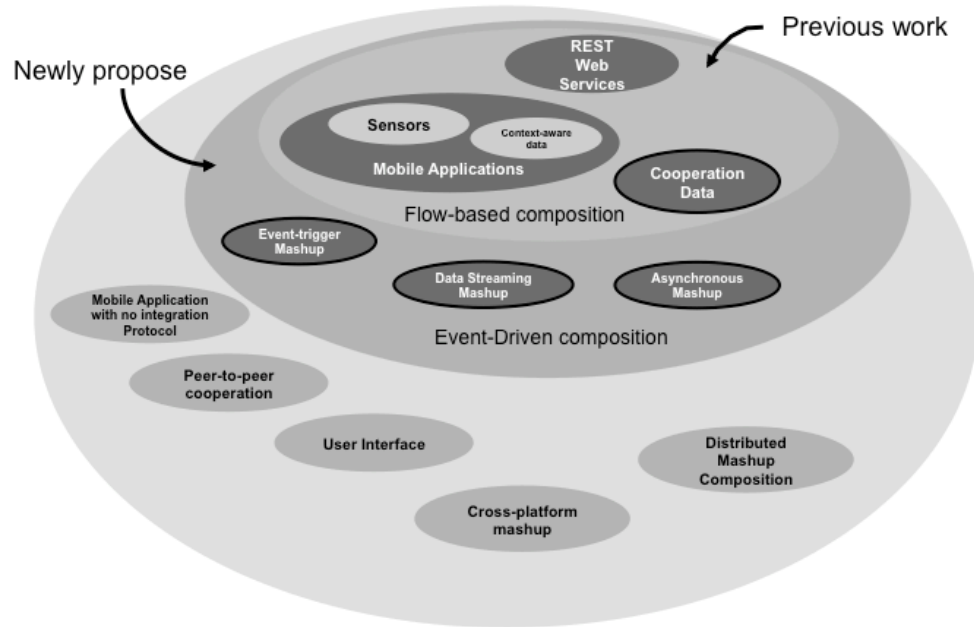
Previous work

Newly propose

REST Web Services

Sensors

Context-aware data

Mobile Applications

Cooperation Data

Flow-based composition

Event-trigger Mashup

Data Streaming Mashup

Asynchronous Mashup

Mobile Application with no integration Protocol

Event-Driven composition

Peer-to-peer cooperation

User Interface

Distributed Mashup Composition

Cross-platform mashup